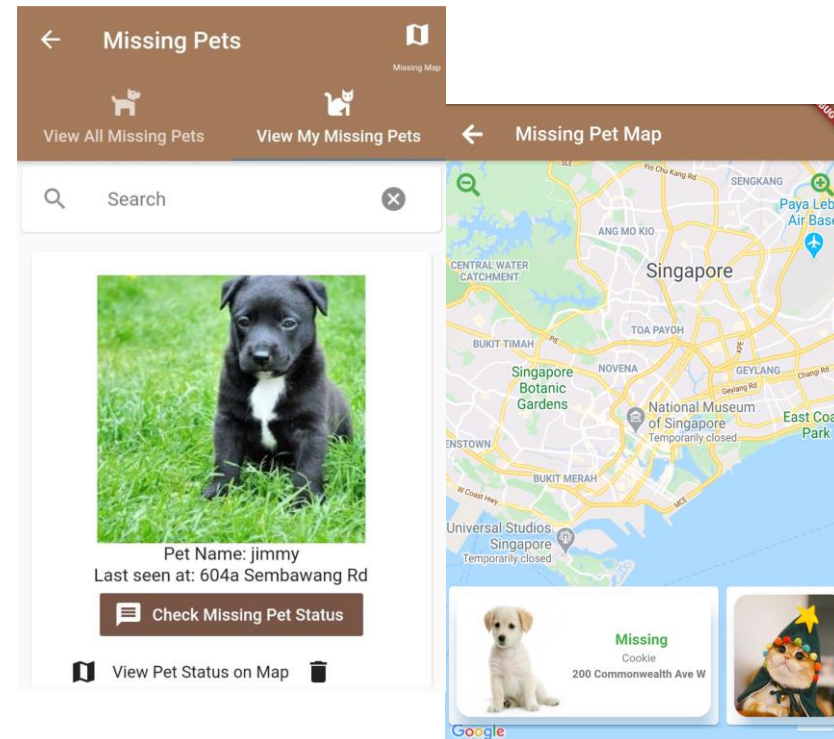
Missing Pets

Missing Map

View All Missing Pets

View My Missing Pets

Search

Pet Name: jimmy
Last seen at: 604a Sembawang Rd

Check Missing Pet Status

View Pet Status on Map

Missing Pet Map

Yio Chu Kang Rd

SENGKANG

Paya Leb
Air Base

ANG MO KIO

CENTRAL WATER CATCHMENT

Singapore

TOA PAYOH

BUKIT TIMAH

Singapore Botanic Gardens

NOVENA

GEYLANG

Geylang Rd

Changi Rd

National Museum of Singapore
Temporarily closed

East Coa
Park

ENSTOWN

BUKIT MERAH

W Coast Hwy

Universal Studios Singapore
Temporarily closed

Missing
Cookie
200 Commonwealth Ave W

Google